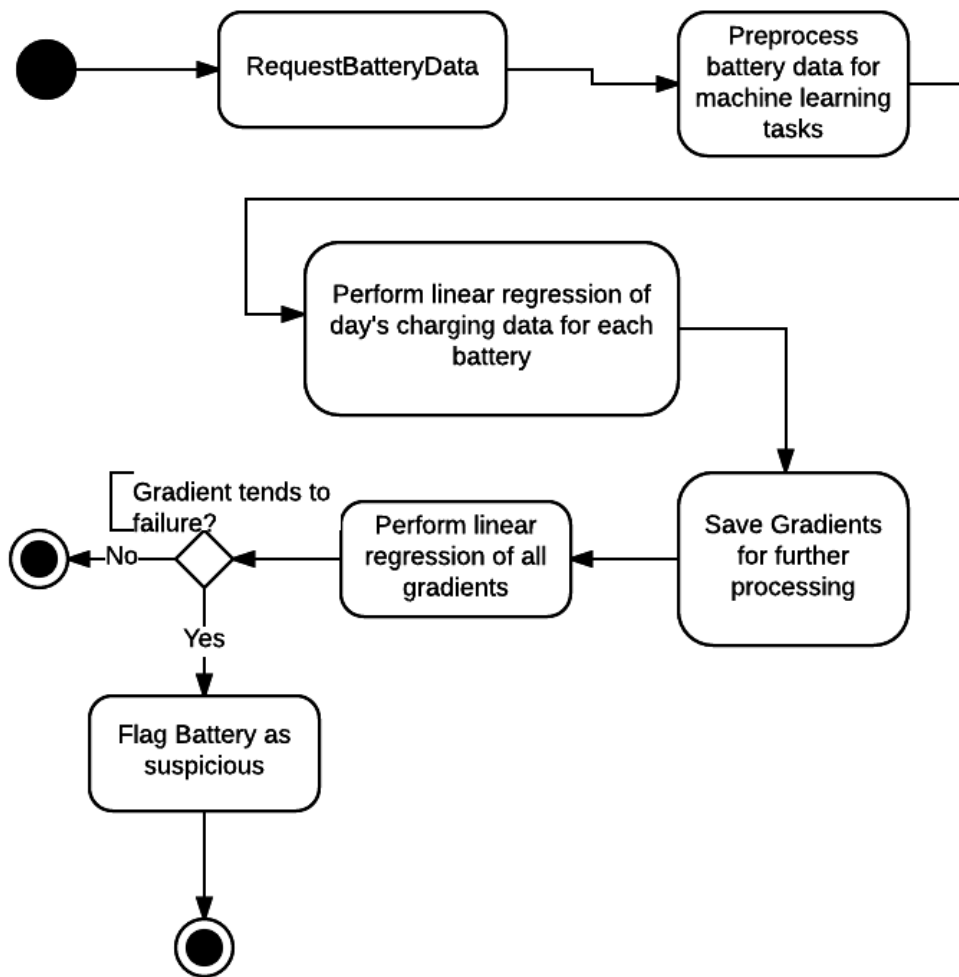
RequestBatteryData

Preprocess battery data for machine learning tasks

Perform linear regression of day's charging data for each battery

Save Gradients for further processing

Perform linear regression of all gradients

Gradient tends to failure?

No

Yes

Flag Battery as suspicious